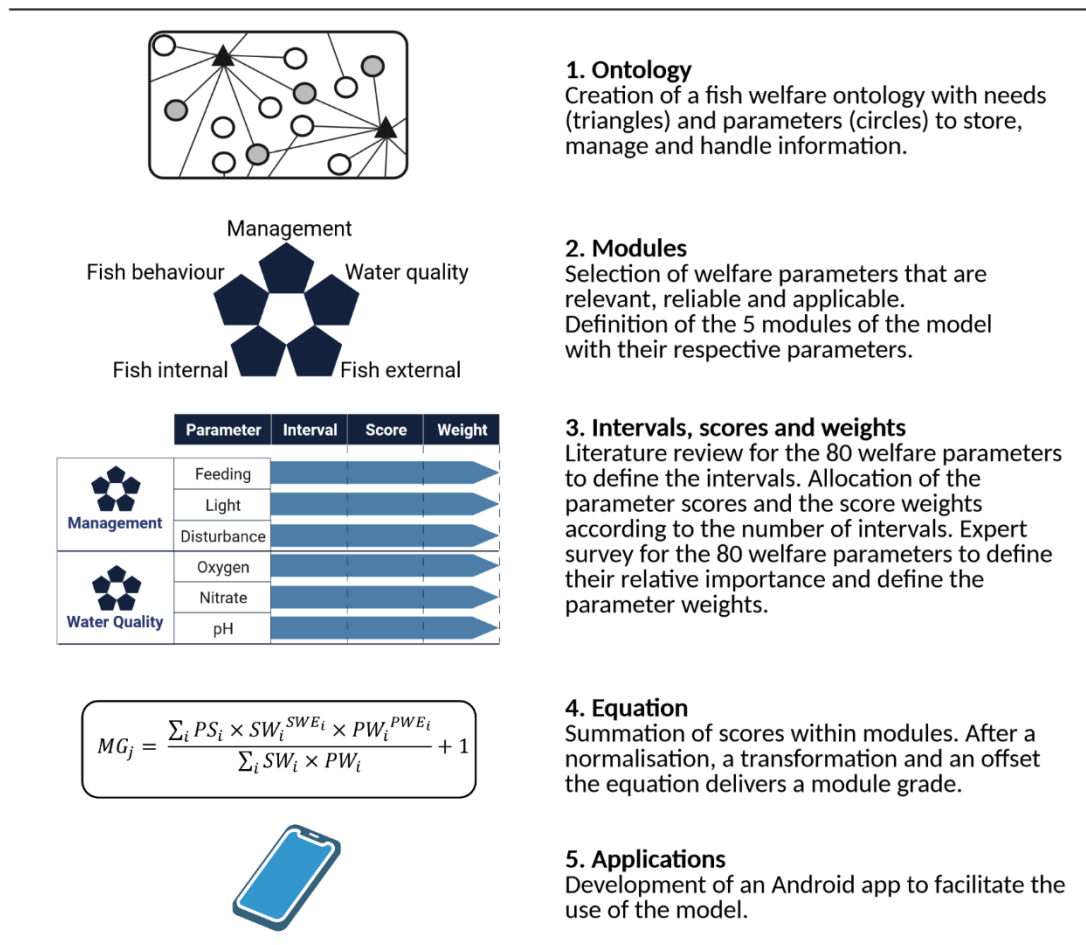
1. Ontology
Creation of a fish welfare ontology with needs (triangles) and parameters (circles) to store, manage and handle information.

Management
Fish behaviour
Water quality
Fish internal
Fish external

2. Modules
Selection of welfare parameters that are relevant, reliable and applicable.
Definition of the 5 modules of the model with their respective parameters.

| | Parameter | Interval | Score | Weight |
|---|---|---|---|---|
| Management | Feeding | | | |
| | Light | | | |
| | Disturbance | | | |
| Water Quality | Oxygen | | | |
| | Nitrate | | | |
| | pH | | | |

3. Intervals, scores and weights
Literature review for the 80 welfare parameters to define the intervals. Allocation of the parameter scores and the score weights according to the number of intervals. Expert survey for the 80 welfare parameters to define their relative importance and define the parameter weights.

$MG_j = \frac{\sum_i PS_i \times SW_i^{SWE_i} \times PW_i^{PWE_i}}{\sum_i SW_i \times PW_i} + 1$

4. Equation
Summation of scores within modules. After a normalisation, a transformation and an offset the equation delivers a module grade.

5. Applications
Development of an Android app to facilitate the use of the model.